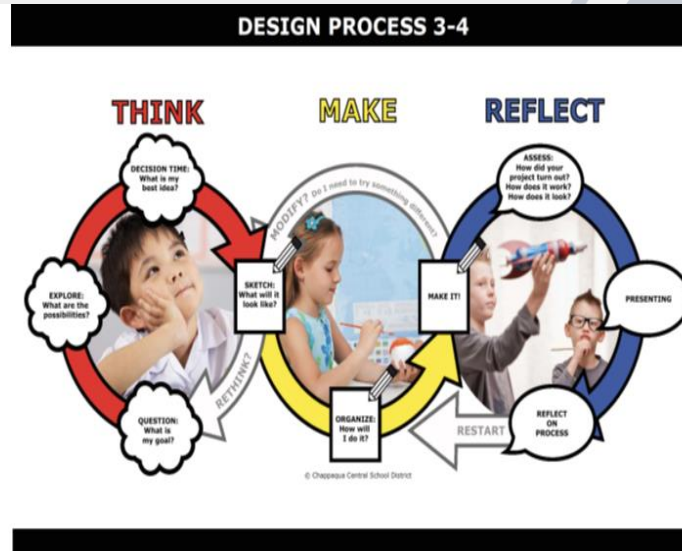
DESIGN PROCESS 3-4

THINK

MAKE

REFLECT

DECISION TIME: What is my best idea?

EXPLORE: What are the possibilities?

QUESTION: What is my goal?

SKETCH: What will it look like?

MODIFY? Do I need to try something different?

RETHINK?

ORGANIZE: How will I do it?

MAKE IT!

ASSESS: How did your project turn out? How does it work? How does it look?

PRESENTING

REFLECT ON PROCESS

RESTART

© Chappaqua Central School District